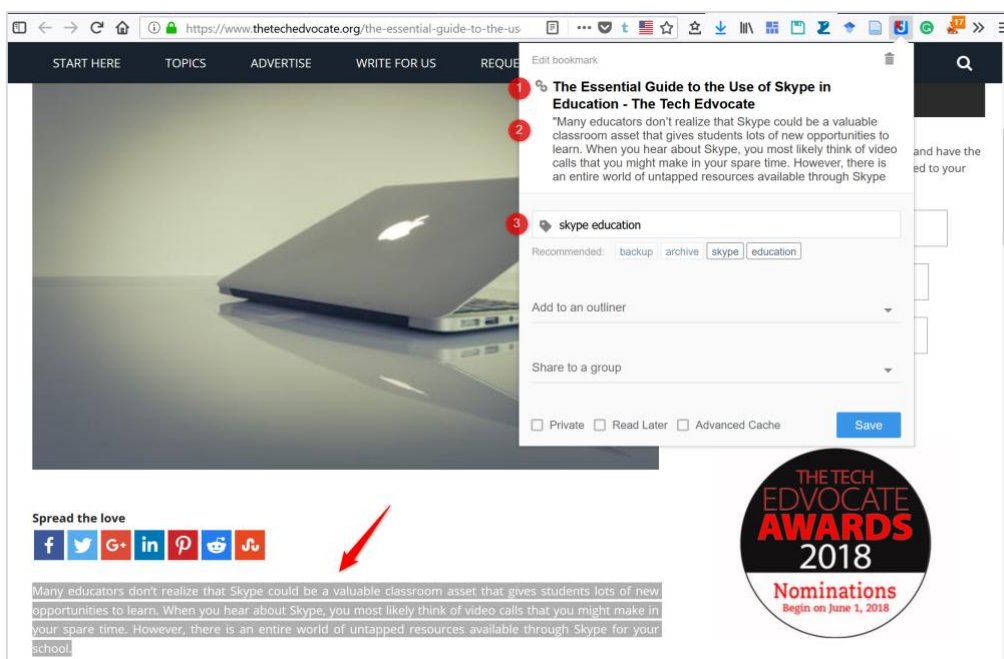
https://www.thetechedvocate.org/the-essential-guide-to-the-us

17

START HERE TOPICS ADVERTISE WRITE FOR US REQUE

Edit bookmark

1 The Essential Guide to the Use of Skype in Education - The Tech Edvocate

2 "Many educators don't realize that Skype could be a valuable classroom asset that gives students lots of new opportunities to learn. When you hear about Skype, you most likely think of video calls that you might make in your spare time. However, there is an entire world of untapped resources available through Skype

3 skype education

Recommended: backup archive skype education

Add to an outliner

Share to a group

Private Read Later Advanced Cache Save

and have the ed to your

Spread the love

f G+ in

Many educators don't realize that Skype could be a valuable classroom asset that gives students lots of new opportunities to learn. When you hear about Skype, you most likely think of video calls that you might make in your spare time. However, there is an entire world of untapped resources available through Skype for your school.

THE TECH EDVOCATE AWARDS 2018

Nominations Begin on June 1, 2018